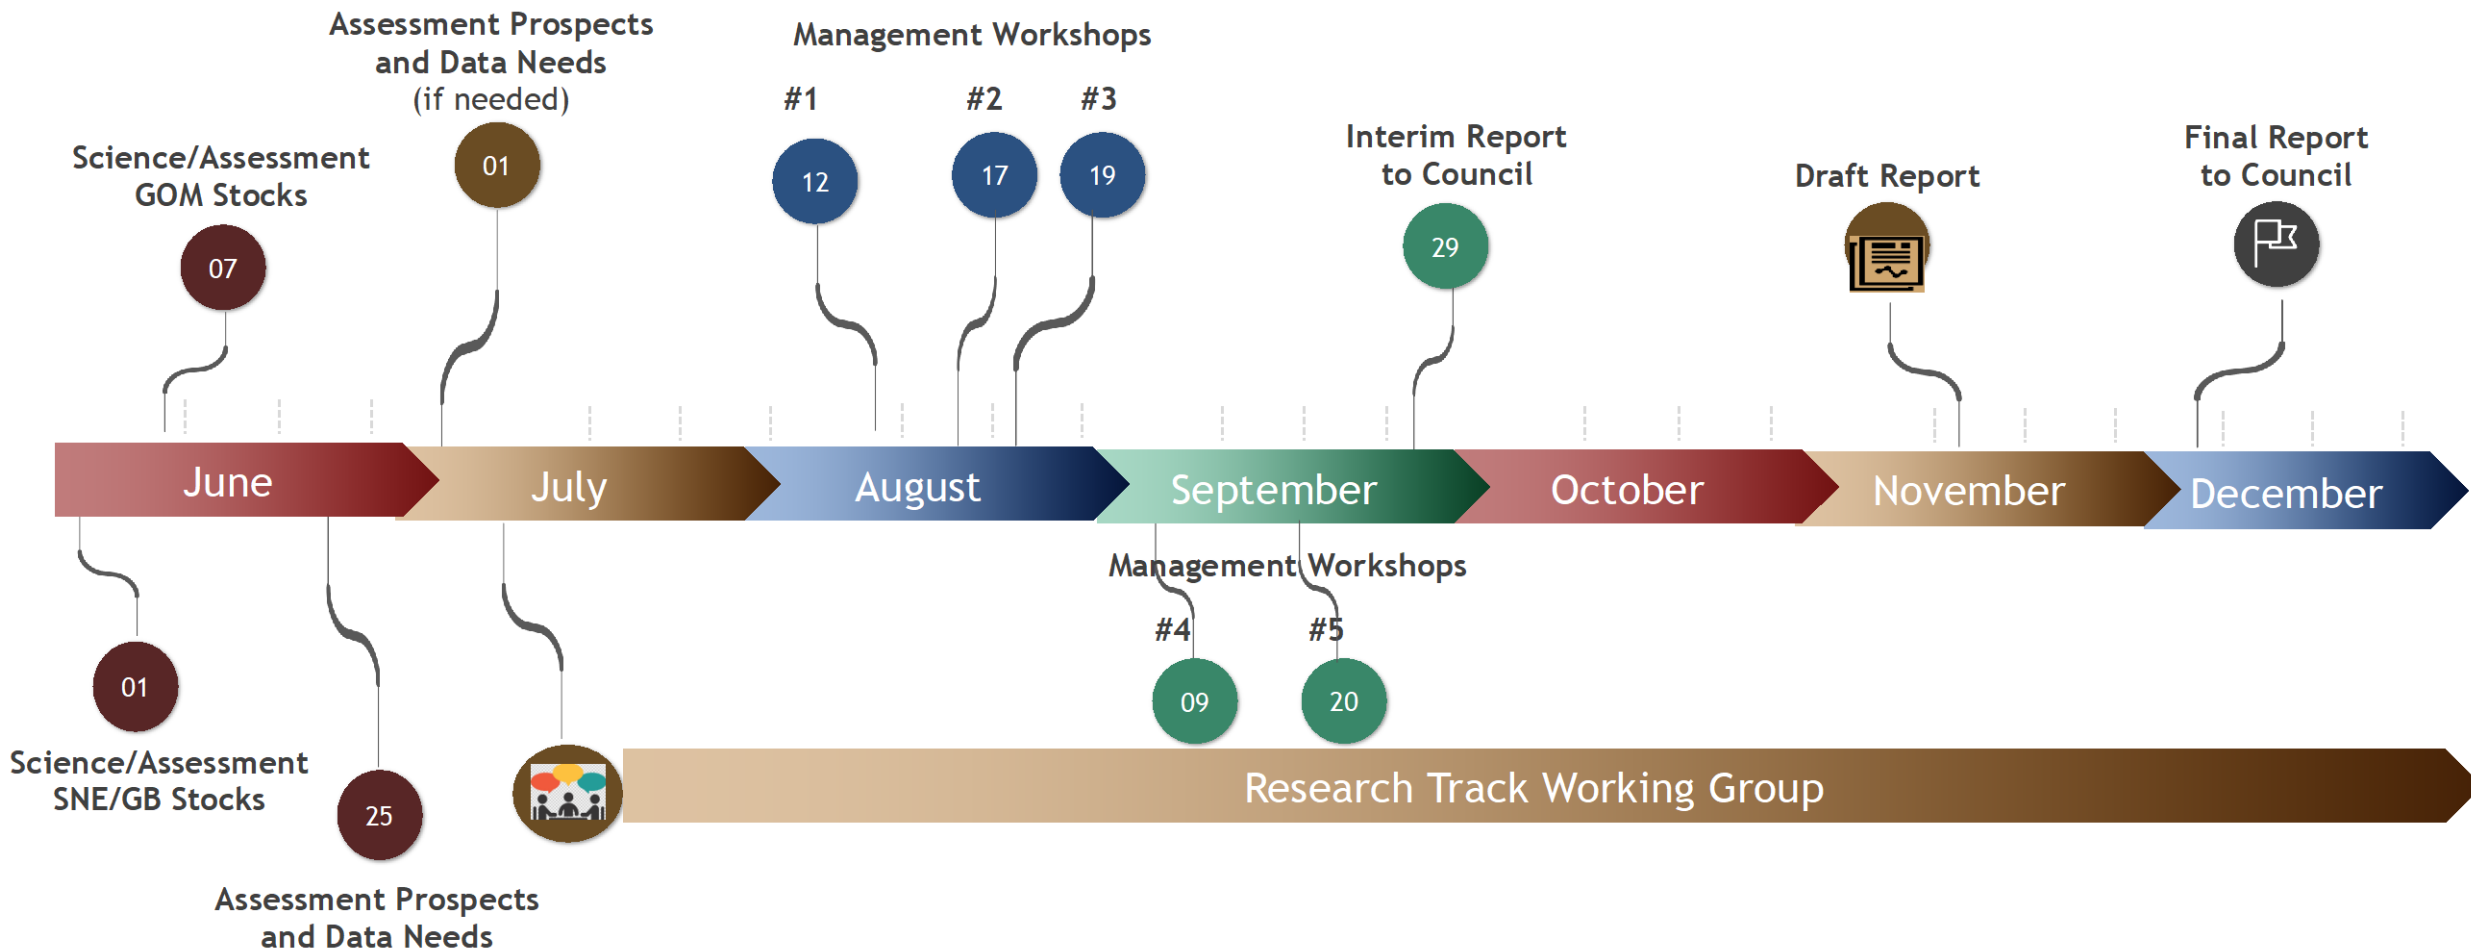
Assessment Prospects and Data Needs (if needed)

Management Workshops

#1 #2 #3

Science/Assessment GOM Stocks

01

12

17

19

Interim Report to Council

Draft Report

Final Report to Council

07

29

June

July

August

September

October

November

December

Management Workshops

#4

#5

01

09

20

Science/Assessment SNE/GB Stocks

25

Research Track Working Group

Assessment Prospects and Data Needs